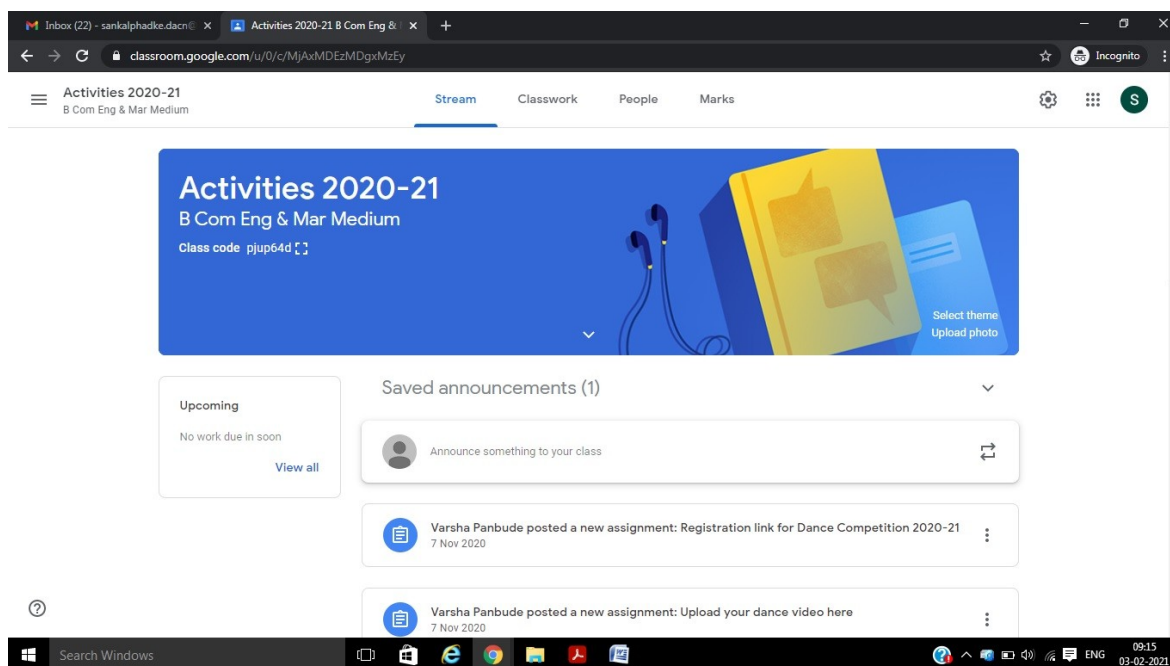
Inbox (22) - sankalphadke.dacn@ ×
Activities 2020-21 B Com Eng & ×
+
classroom.google.com/u/0/c/MjAxMDEzMDgxMzEy
Incognito

Activities 2020-21
B Com Eng & Mar Medium

Stream
Classwork
People
Marks

S

Activities 2020-21
B Com Eng & Mar Medium
Class code pjup64d

Select theme
Upload photo

Upcoming
No work due in soon
View all

Saved announcements (1)

Announce something to your class

Varsha Panbude posted a new assignment: Registration link for Dance Competition 2020-21
7 Nov 2020

Varsha Panbude posted a new assignment: Upload your dance video here
7 Nov 2020

Search Windows

ENG
09:15
03-02-2021